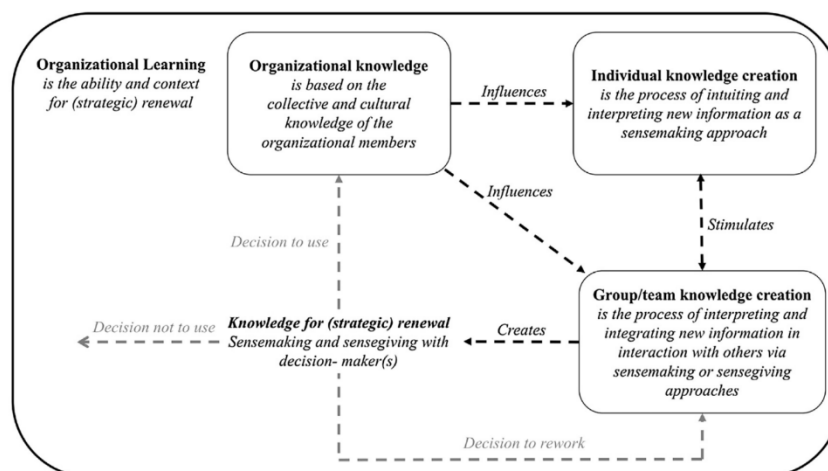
Organizational Learning
is the ability and context for (strategic) renewal

Organizational knowledge
is based on the collective and cultural knowledge of the organizational members

Influences

Individual knowledge creation
is the process of intuiting and interpreting new information as a sensemaking approach

Influences

Stimulates

Decision to use

Decision not to use

Knowledge for (strategic) renewal
Sensemaking and sensegiving with decision- maker(s)

Creates

Group/team knowledge creation
is the process of interpreting and integrating new information in interaction with others via sensemaking or sensegiving approaches

Decision to rework